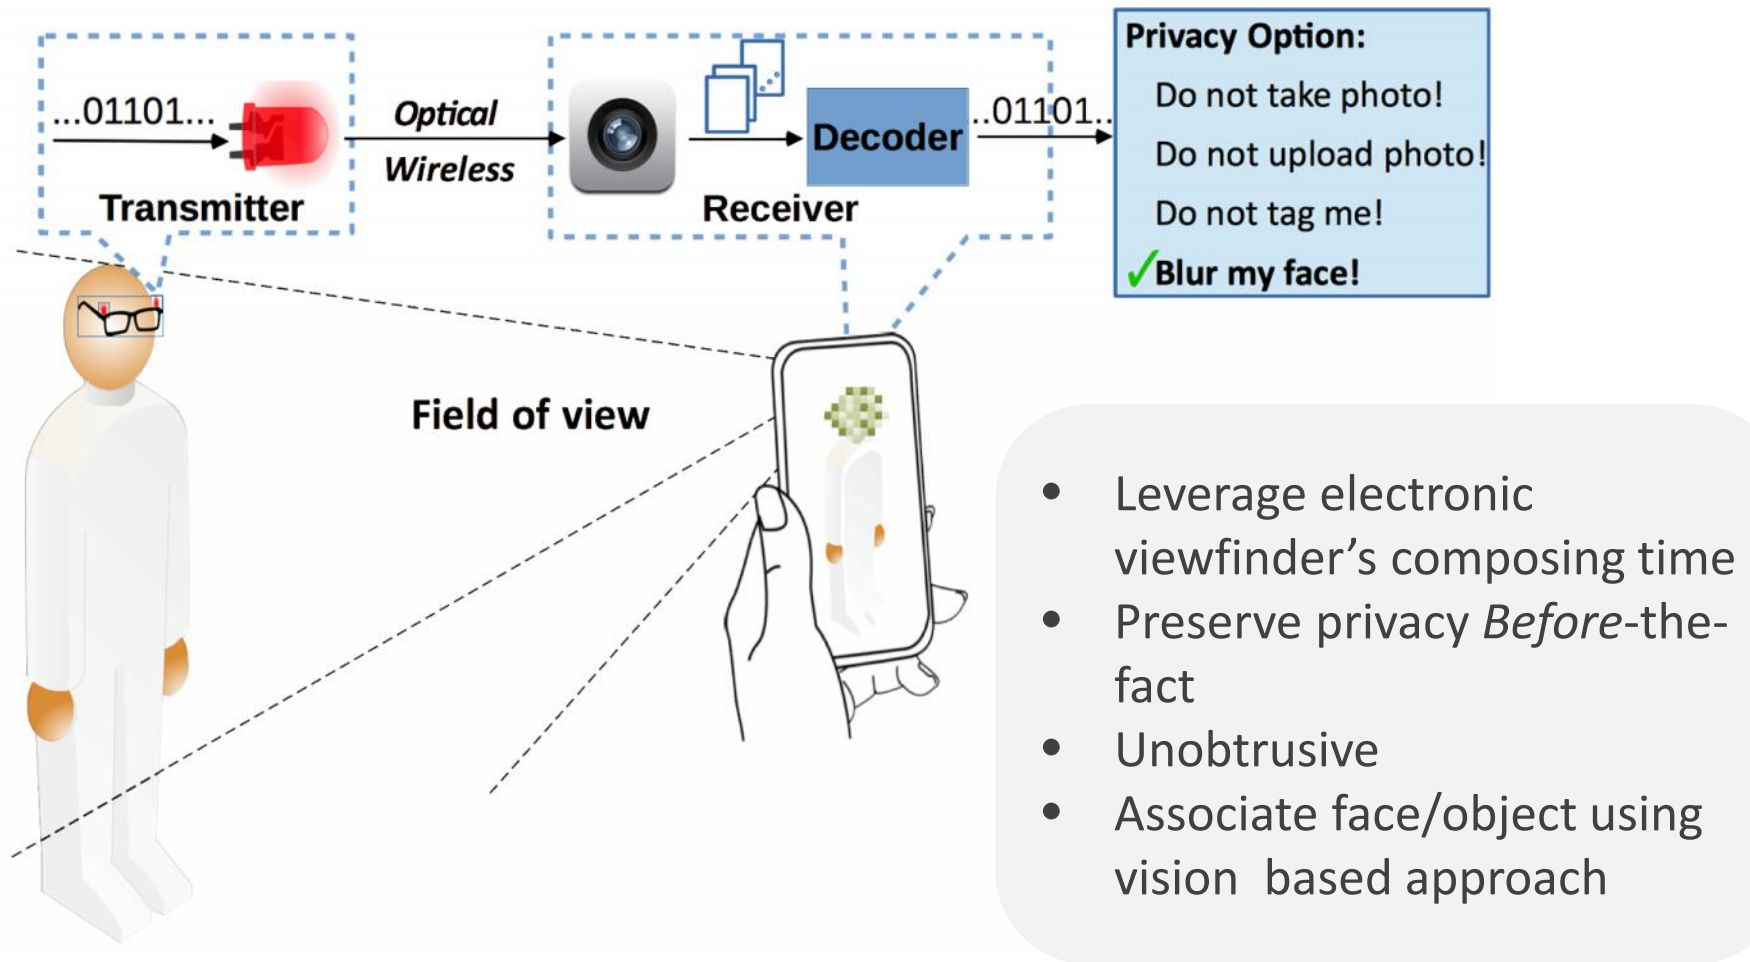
...01101...

Transmitter

Optical Wireless

Decoder

Receiver

..01101..

Privacy Option:

Do not take photo!

Do not upload photo!

Do not tag me!

✓Blur my face!

Field of view

- Leverage electronic viewfinder's composing time
- Preserve privacy *Before*-the-fact
- Unobtrusive
- Associate face/object using vision based approach